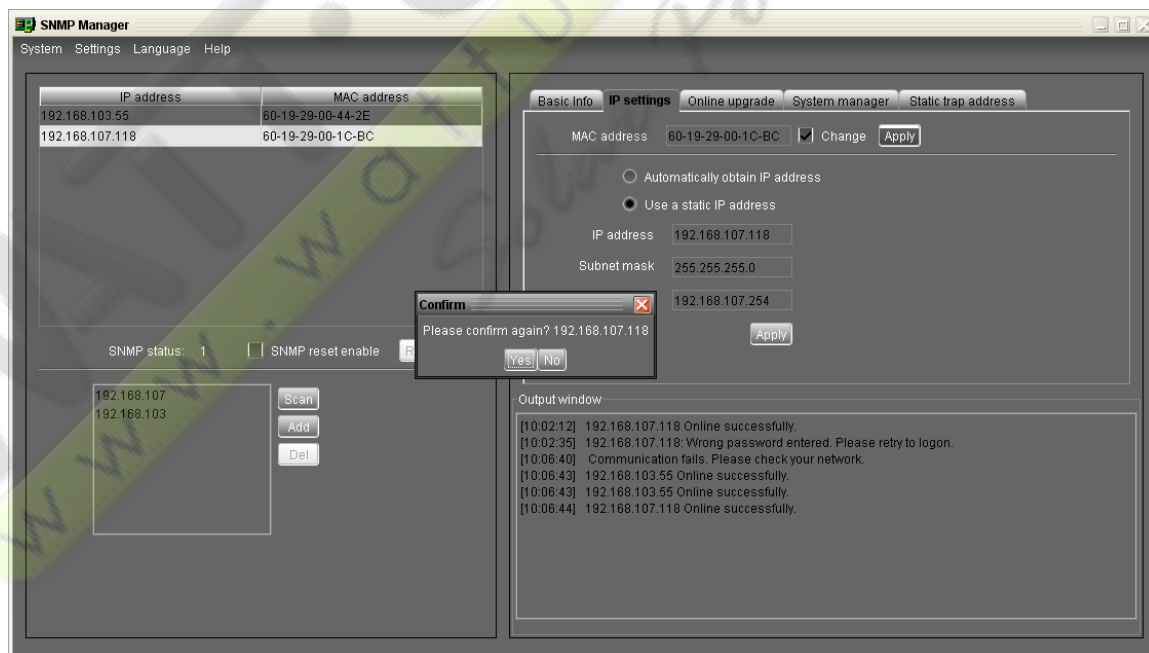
SNMP Manager

System Settings Language Help

| IP address | MAC address |
|---|---|
| 192.168.103.55 | 60-19-29-00-44-2E |
| 192.168.107.118 | 60-19-29-00-1C-BC |

SNMP status: 1 SNMP reset enable R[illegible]

192.168.107
192.168.103

Scan
Add
Del

Basic Info IP settings Online upgrade System manager Static trap address

MAC address 60-19-29-00-1C-BC Change Apply

Automatically obtain IP address
Use a static IP address

IP address 192.168.107.118
Subnet mask 255.255.255.0
192.168.107.254

Apply

Confirm
Please confirm again? 192.168.107.118
Yes No

Output window

[10:02:12] 192.168.107.118 Online successfully.
[10:02:35] 192.168.107.118: Wrong password entered. Please retry to logon.
[10:06:40] Communication fails. Please check your network.
[10:06:43] 192.168.103.55 Online successfully.
[10:06:43] 192.168.103.55 Online successfully.
[10:06:44] 192.168.107.118 Online successfully.

www.watt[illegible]